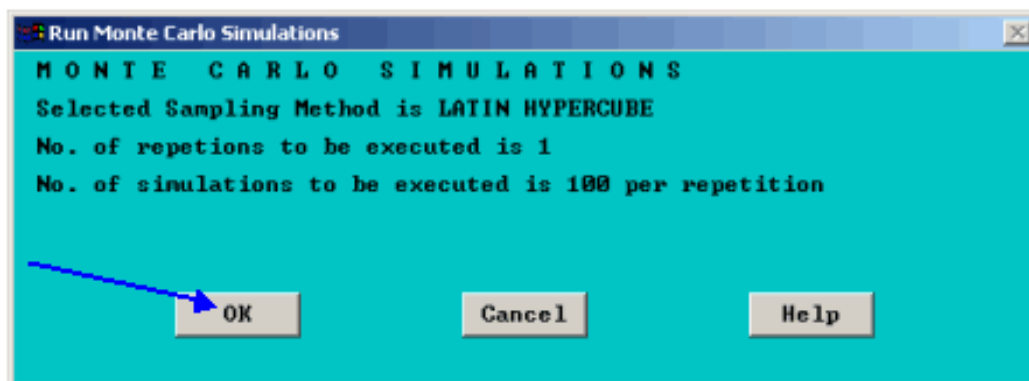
Run Monte Carlo Simulations

M O N T E   C A R L O   S I M U L A T I O N S

Selected Sampling Method is LATIN HYPERCUBE

No. of repetions to be executed is 1

No. of simulations to be executed is 100 per repetition

OK

Cancel

Help